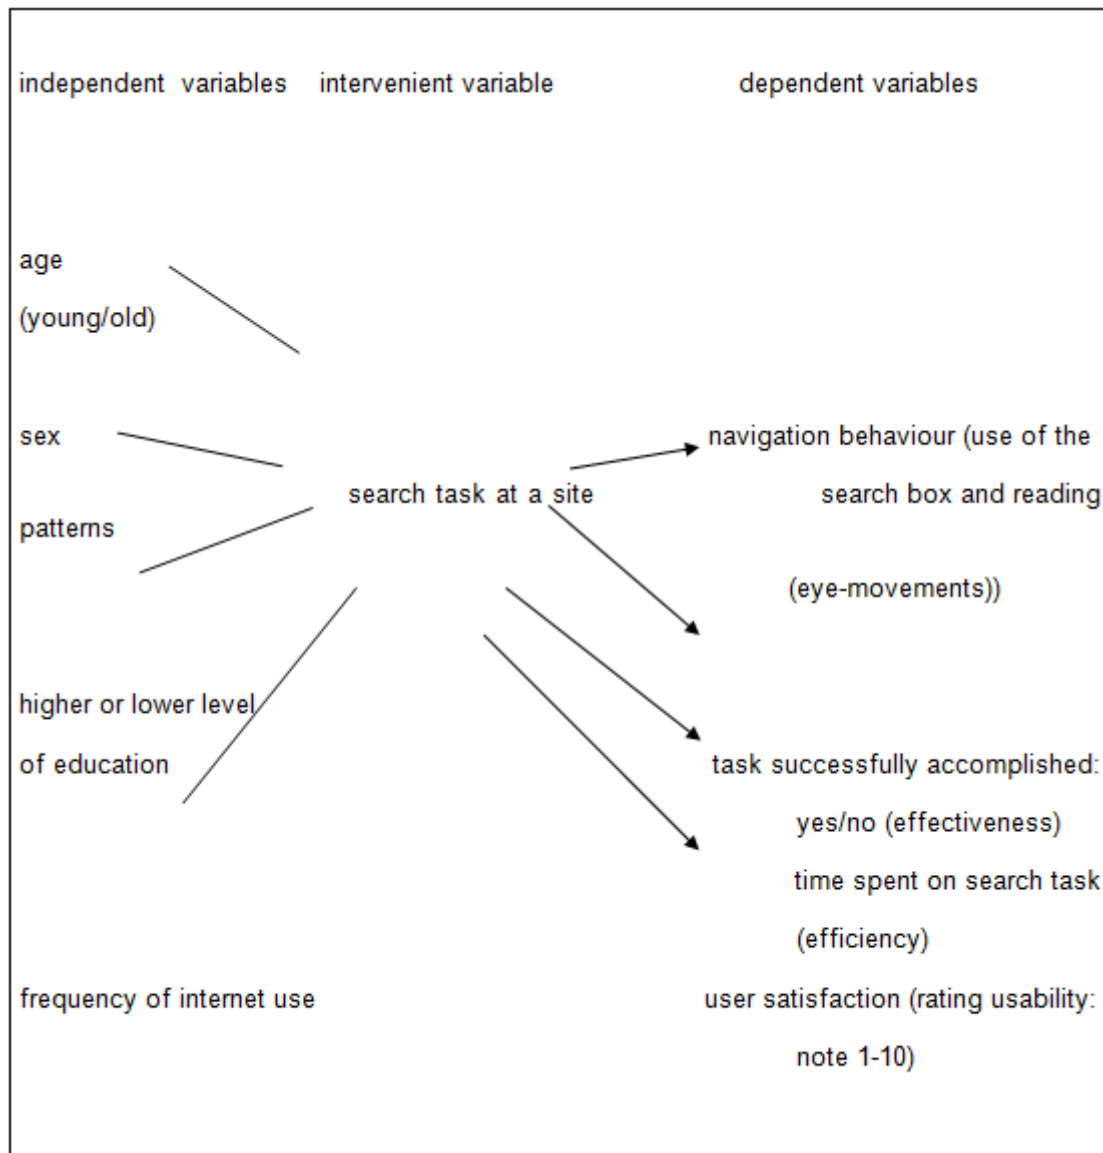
independent variables intervenient variable dependent variables

age
(young/old)

sex

patterns

search task at a site

navigation behaviour (use of the search box and reading (eye-movements))

higher or lower level of education

task successfully accomplished: yes/no (effectiveness)
time spent on search task (efficiency)

frequency of internet use

user satisfaction (rating usability: note 1-10)